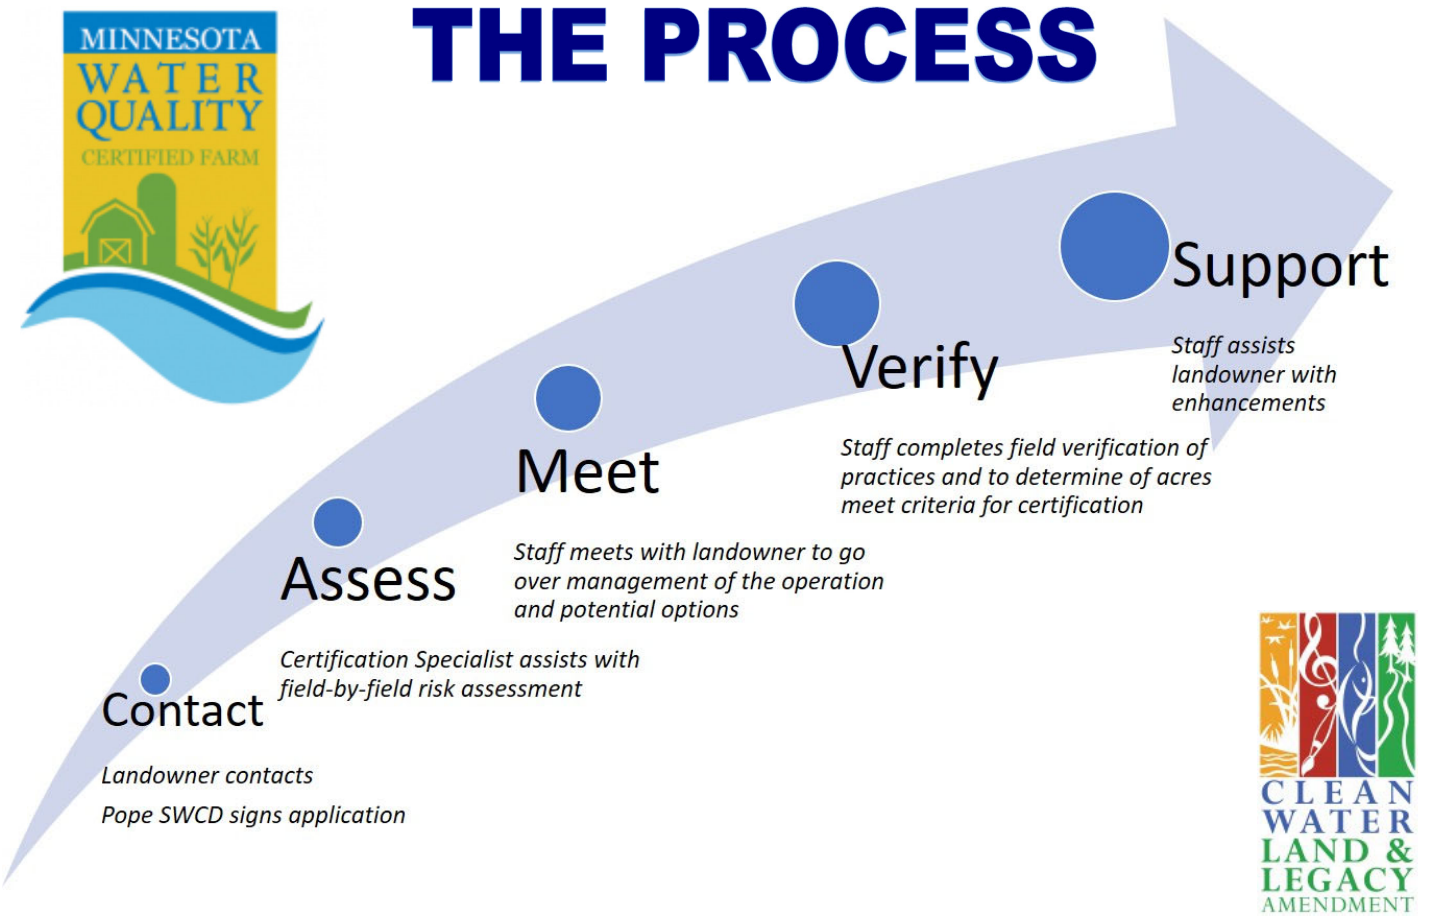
MINNESOTA
WATER QUALITY
CERTIFIED FARM

THE PROCESS

Support

Staff assists landowner with enhancements

Verify

Staff completes field verification of practices and to determine of acres meet criteria for certification

Meet

Staff meets with landowner to go over management of the operation and potential options

Assess

Certification Specialist assists with field-by-field risk assessment

Contact

Landowner contacts

Pope SWCD signs application

CLEAN WATER LAND & LEGACY AMENDMENT